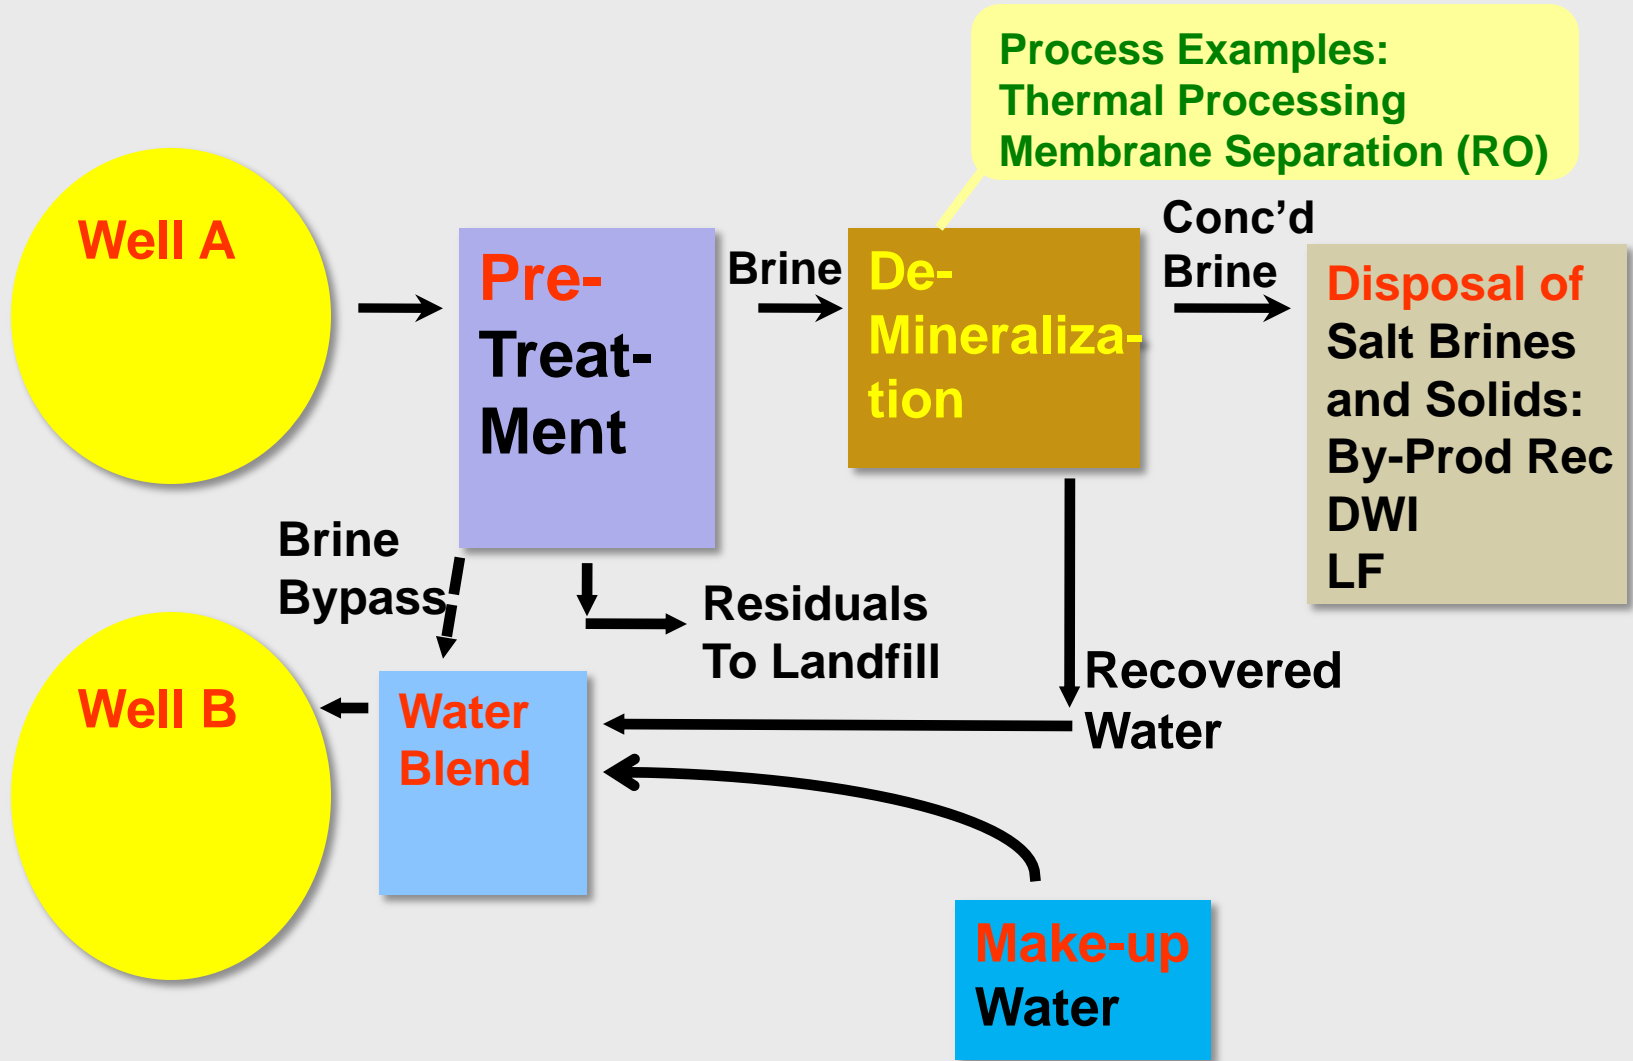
Process Examples:
Thermal Processing
Membrane Separation (RO)

Well A

Pre-Treat-Ment

Brine

De-Mineraliza-tion

Conc’d Brine

Disposal of Salt Brines and Solids:
By-Prod Rec
DWI
LF

Brine Bypass

Residuals To Landfill

Recovered Water

Well B

Water Blend

Make-up Water